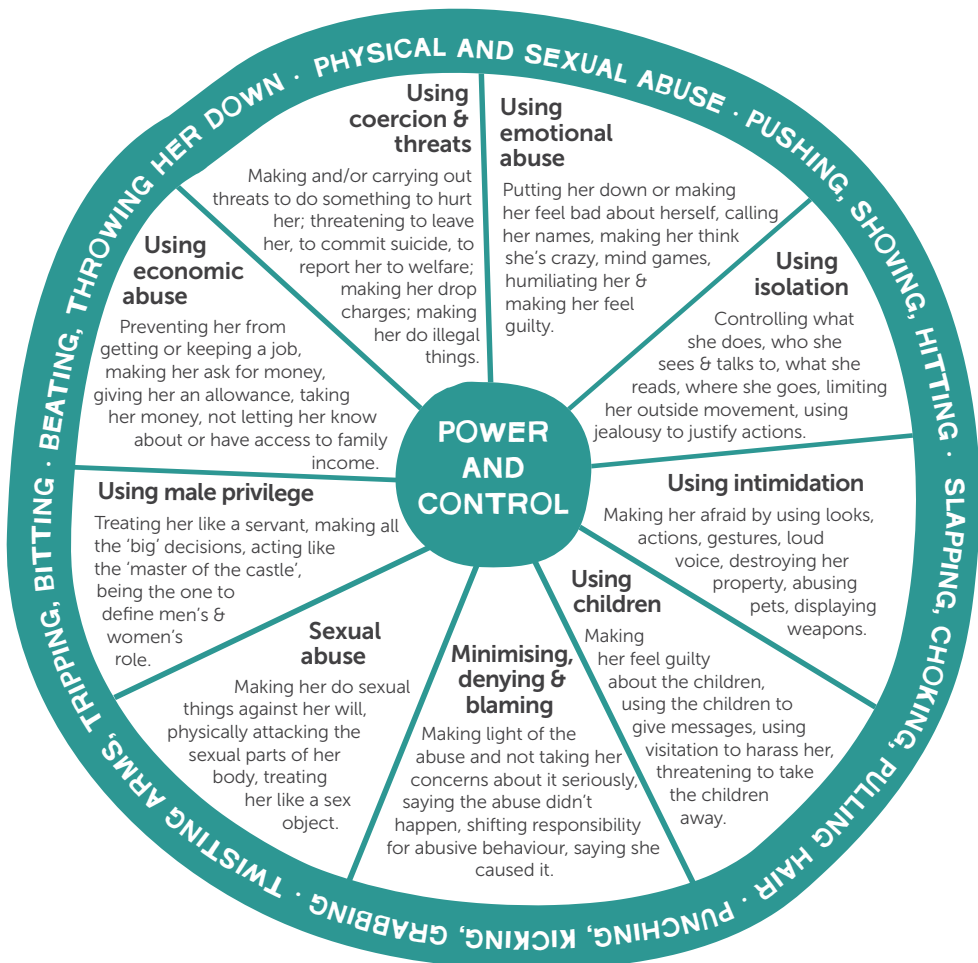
PHYSICAL AND SEXUAL ABUSE · PUSHING, SHOVING, HITTING · SLAPPING, CHOKING, PULLING HAIR · PUNCHING, KICKING, GRABBING · TWISTING ARMS, TRIPPING, BITTING · BEATING, THROWING HER DOWN ·

Using coercion & threats
Making and/or carrying out threats to do something to hurt her; threatening to leave her, to commit suicide, to report her to welfare; making her drop charges; making her do illegal things.

Using emotional abuse
Putting her down or making her feel bad about herself, calling her names, making her think she's crazy, mind games, humiliating her & making her feel guilty.

Using isolation
Controlling what she does, who she sees & talks to, what she reads, where she goes, limiting her outside movement, using jealousy to justify actions.

Using intimidation
Making her afraid by using looks, actions, gestures, loud voice, destroying her property, abusing pets, displaying weapons.

Using children
Making her feel guilty about the children, using the children to give messages, using visitation to harass her, threatening to take the children away.

Minimising, denying & blaming
Making light of the abuse and not taking her concerns about it seriously, saying the abuse didn't happen, shifting responsibility for abusive behaviour, saying she caused it.

Sexual abuse
Making her do sexual things against her will, physically attacking the sexual parts of her body, treating her like a sex object.

Using male privilege
Treating her like a servant, making all the 'big' decisions, acting like the 'master of the castle', being the one to define men's & women's role.

Using economic abuse
Preventing her from getting or keeping a job, making her ask for money, giving her an allowance, taking her money, not letting her know about or have access to family income.

POWER AND CONTROL